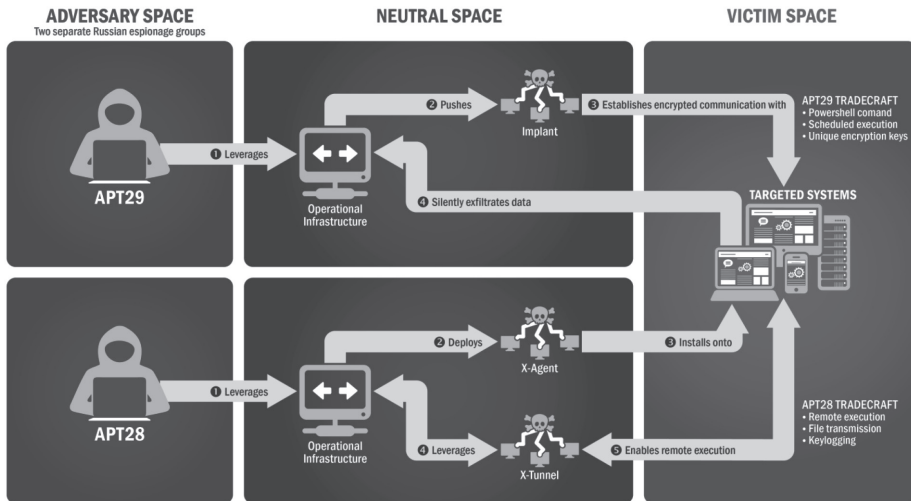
ADVERSARY SPACE
Two separate Russian espionage groups

NEUTRAL SPACE

VICTIM SPACE

APT29

❶ Leverages

Operational Infrastructure

❷ Pushes

Implant

❸ Establishes encrypted communication with

❹ Silently exfiltrates data

APT29 TRADECRAFT
• Powershell comand
• Scheduled execution
• Unique encryption keys

TARGETED SYSTEMS

APT28

❶ Leverages

Operational Infrastructure

❷ Deploys

X-Agent

❸ Installs onto

❹ Leverages

X-Tunnel

❺ Enables remote execution

APT28 TRADECRAFT
• Remote execution
• File transmission
• Keylogging